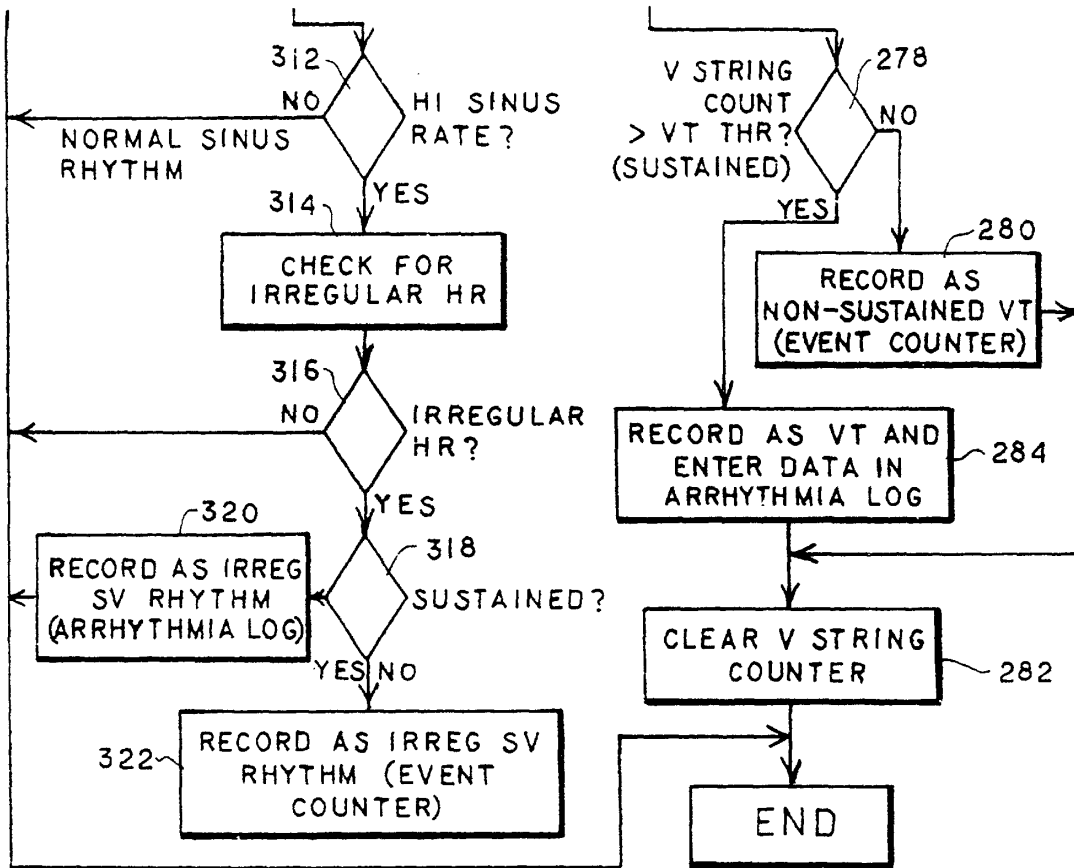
312
NO
HI SINUS RATE?
NORMAL SINUS RHYTHM
YES
314
CHECK FOR IRREGULAR HR
316
NO
IRREGULAR HR?
YES
320
RECORD AS IRREG SV RHYTHM (ARRHYTHMIA LOG)
318
SUSTAINED?
YES
NO
322
RECORD AS IRREG SV RHYTHM (EVENT COUNTER)

V STRING COUNT > VT THR? (SUSTAINED)
278
NO
YES
280
RECORD AS NON-SUSTAINED VT (EVENT COUNTER)
RECORD AS VT AND ENTER DATA IN ARRHYTHMIA LOG
284
CLEAR V STRING COUNTER
282
END